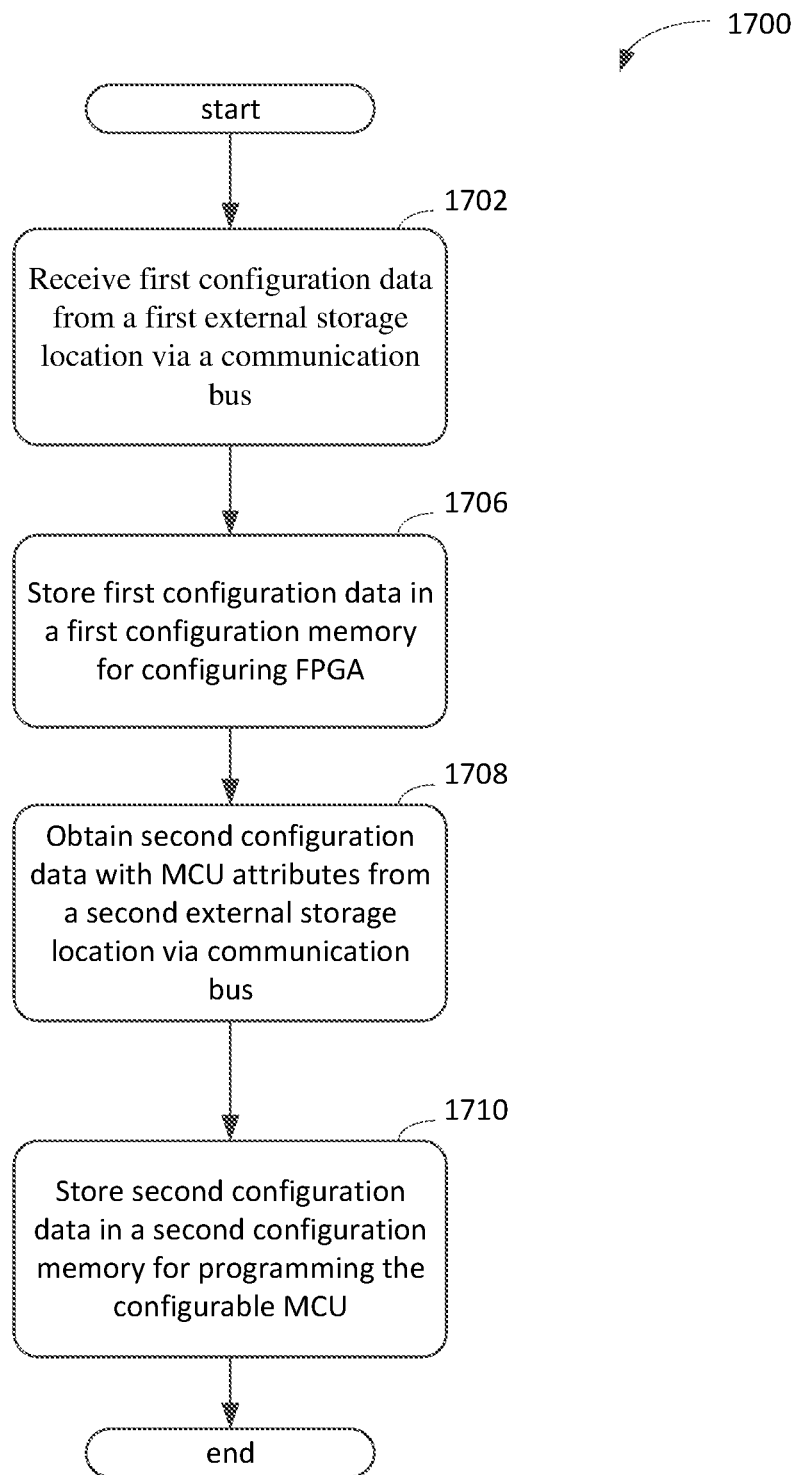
1700

start

1702

Receive first configuration data from a first external storage location via a communication bus

1706

Store first configuration data in a first configuration memory for configuring FPGA

1708

Obtain second configuration data with MCU attributes from a second external storage location via communication bus

1710

Store second configuration data in a second configuration memory for programming the configurable MCU

end